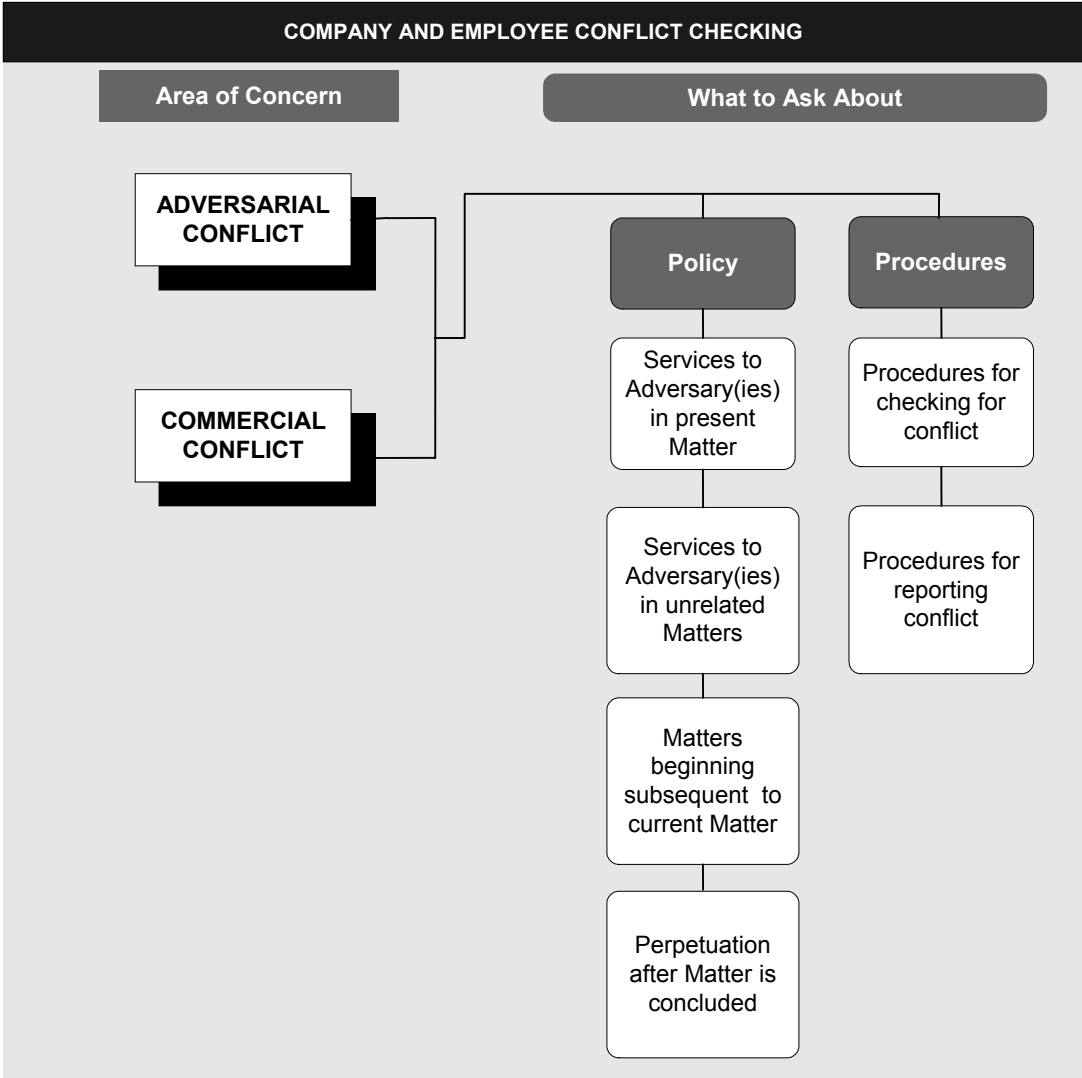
COMPANY AND EMPLOYEE CONFLICT CHECKING

Area of Concern

What to Ask About

ADVERSARIAL CONFLICT

COMMERCIAL CONFLICT

Policy

Services to Adversary(ies) in present Matter

Services to Adversary(ies) in unrelated Matters

Matters beginning subsequent to current Matter

Perpetuation after Matter is concluded

Procedures

Procedures for checking for conflict

Procedures for reporting conflict